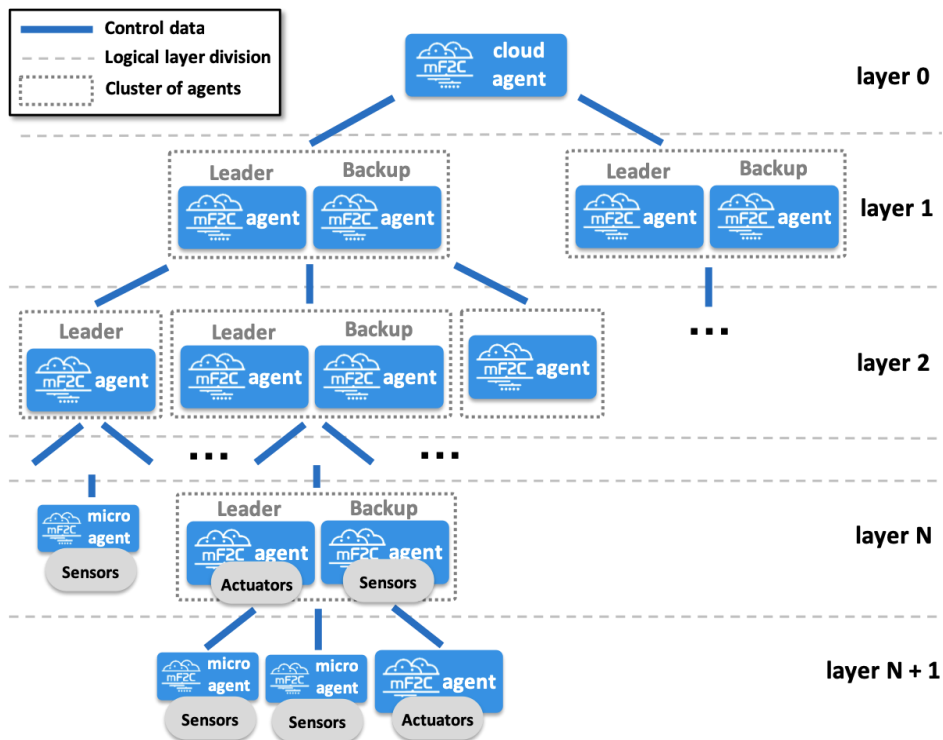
Control data
Logical layer division
Cluster of agents

mF2C cloud agent

layer 0

Leader Backup
mF2C agent mF2C agent

Leader Backup
mF2C agent mF2C agent

layer 1

...

Leader
mF2C agent

Leader Backup
mF2C agent mF2C agent

mF2C agent

layer 2

...

...

mF2C micro agent
Sensors

Leader Backup
mF2C agent mF2C agent
Actuators Sensors

layer N

mF2C micro agent
Sensors

mF2C micro agent
Sensors

mF2C agent
Actuators

layer N + 1